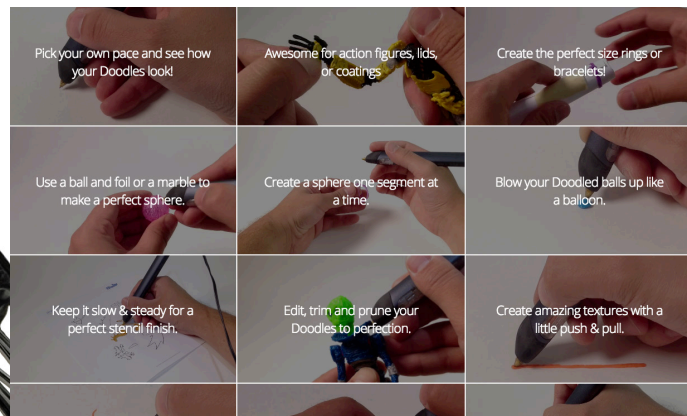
Pick your own pace and see how your Doodles look!

Awesome for action figures, lids, or coatings

Create the perfect size rings or bracelets!

Use a ball and foil or a marble to make a perfect sphere.

Create a sphere one segment at a time.

Blow your Doodled balls up like a balloon.

Keep it slow & steady for a perfect stencil finish.

Edit, trim and prune your Doodles to perfection.

Create amazing textures with a little push & pull.